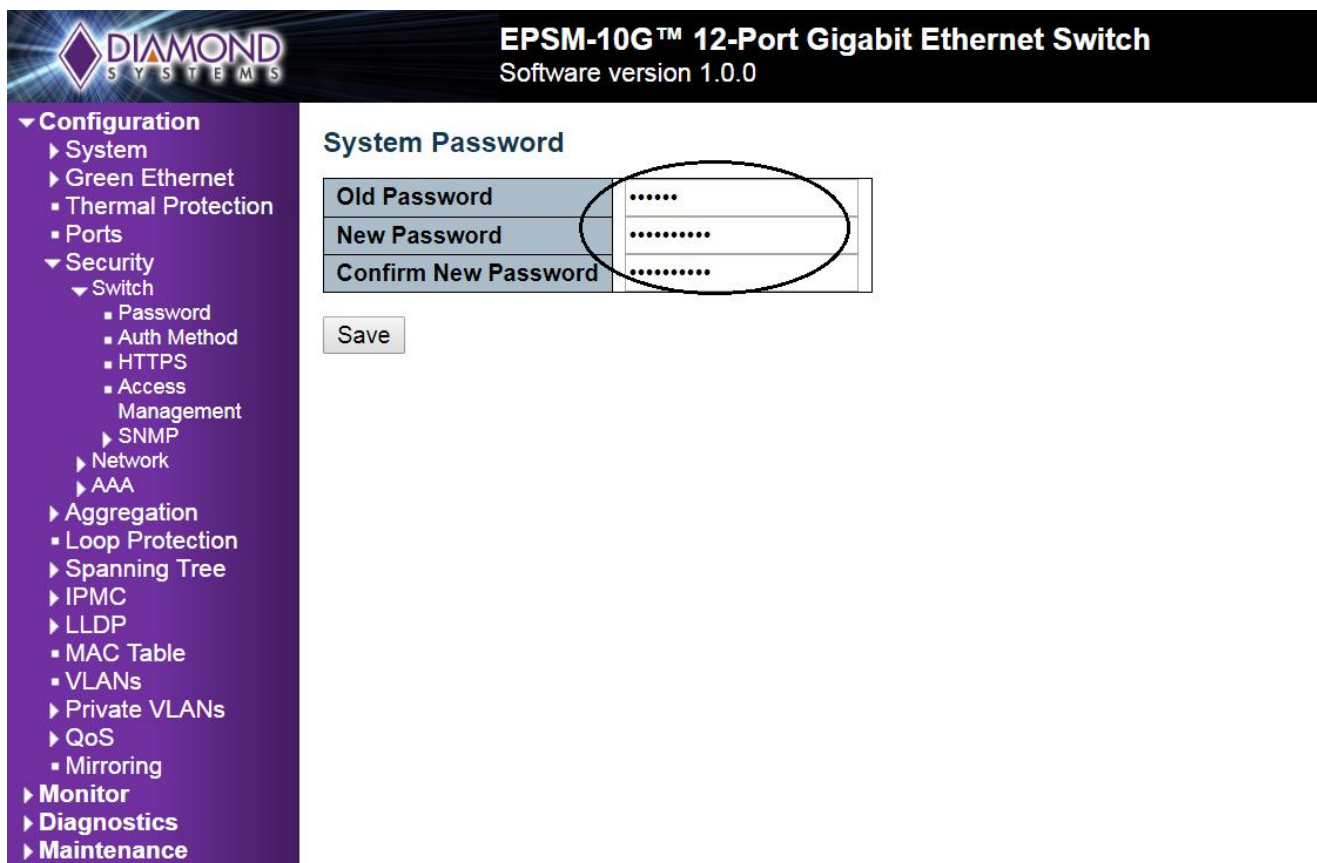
DIAMOND
SYSTEMS

EPSM-10G™ 12-Port Gigabit Ethernet Switch
Software version 1.0.0

▾Configuration
▸System
▸Green Ethernet
▪Thermal Protection
▪Ports
▾Security
▾Switch
▪Password
▪Auth Method
▪HTTPS
▪Access Management
▸SNMP
▸Network
▸AAA
▸Aggregation
▪Loop Protection
▸Spanning Tree
▸IPMC
▸LLDP
▪MAC Table
▪VLANs
▸Private VLANs
▸QoS
▪Mirroring
▸Monitor
▸Diagnostics
▸Maintenance

System Password

| Old Password | •••••• |
|---|---|
| New Password | •••••••••• |
| Confirm New Password | •••••••••• |

Save